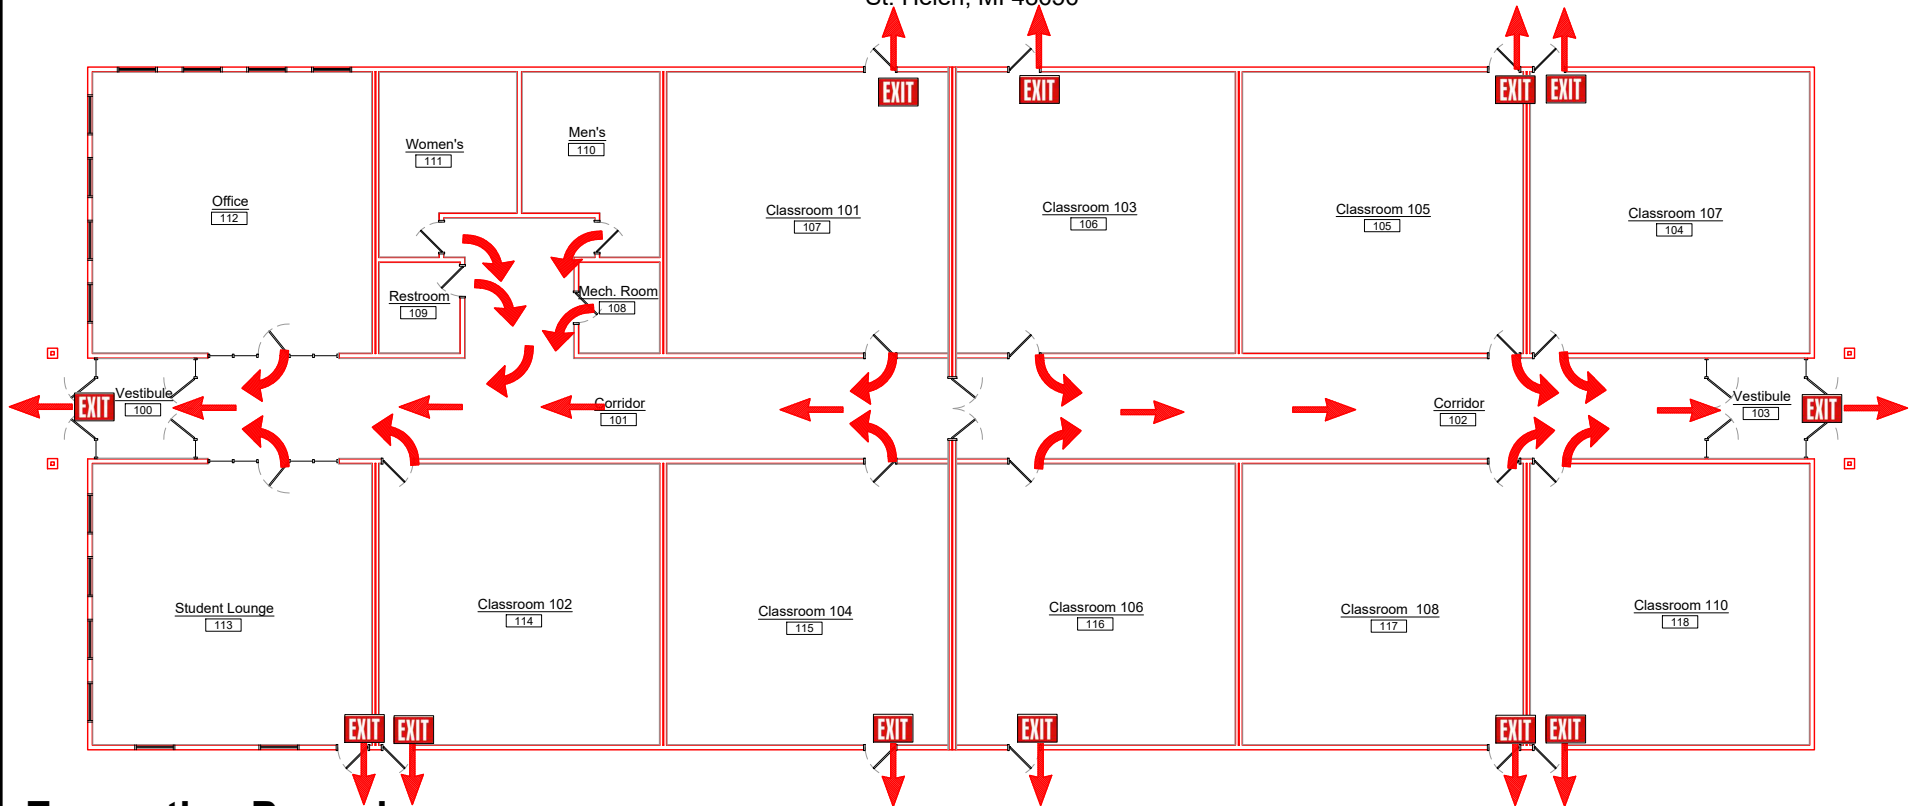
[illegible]

EXIT EXIT EXIT EXIT

Office
112

Women's
111

Men's
110

Restroom
109

Mech. Room
108

Classroom 101
107

Classroom 103
106

Classroom 105
105

Classroom 107
104

EXIT
Vestibule
100

Corridor
101

Corridor
102

Vestibule
103
EXIT

Student Lounge
113

Classroom 102
114

Classroom 104
115

Classroom 106
116

Classroom 108
117

Classroom 110
118

EXIT EXIT EXIT EXIT EXIT EXIT

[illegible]